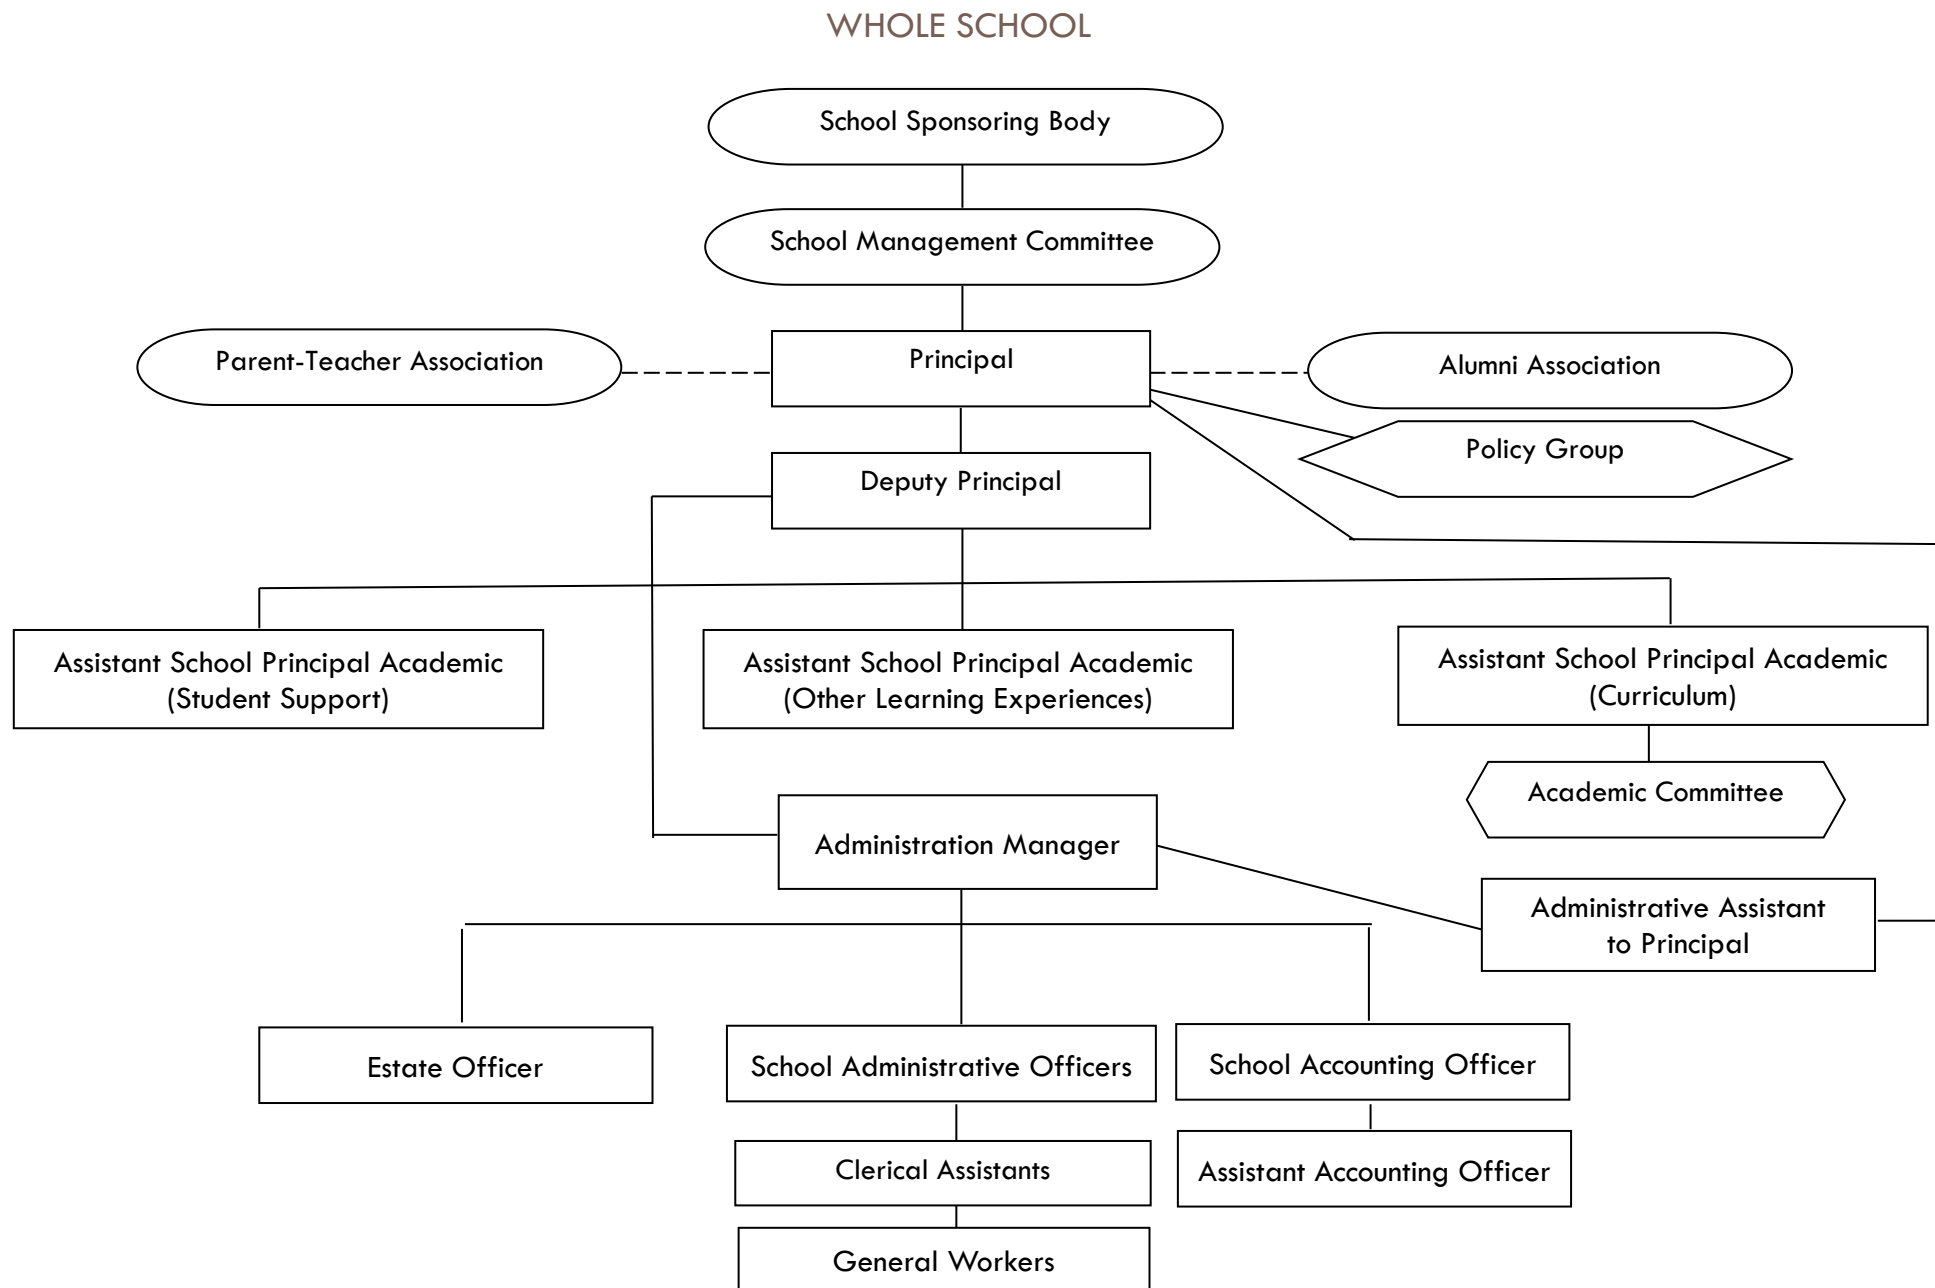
WHOLE SCHOOL

School Sponsoring Body

School Management Committee

Parent-Teacher Association

Principal

Alumni Association

Policy Group

Deputy Principal

Assistant School Principal Academic (Student Support)

Assistant School Principal Academic (Other Learning Experiences)

Assistant School Principal Academic (Curriculum)

Academic Committee

Administration Manager

Administrative Assistant to Principal

Estate Officer

School Administrative Officers

School Accounting Officer

Clerical Assistants

Assistant Accounting Officer

General Workers